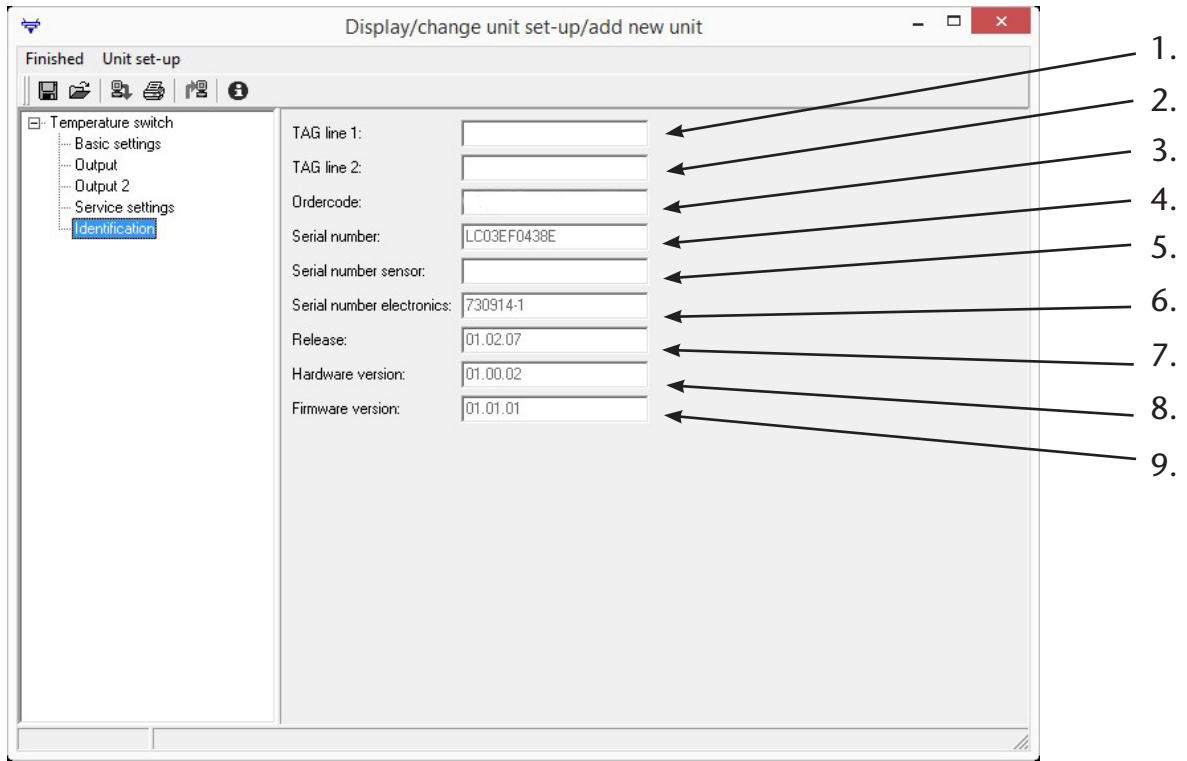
Display/change unit set-up/add new unit

Finished Unit set-up

Temperature switch
Basic settings
Output
Output 2
Service settings
Identification

TAG line 1:
TAG line 2:
Ordercode:
Serial number: LC03EF0438E
Serial number sensor:
Serial number electronics: 730914-1
Release: 01.02.07
Hardware version: 01.00.02
Firmware version: 01.01.01

1.
2.
3.
4.
5.
6.
7.
8.
9.